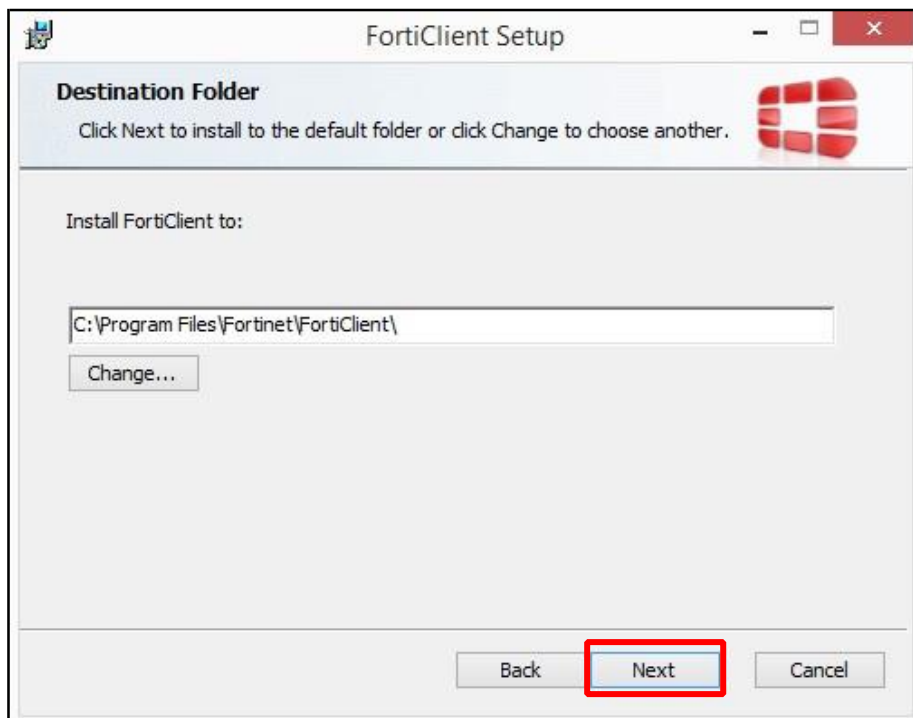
FortiClient Setup

Destination Folder

Click Next to install to the default folder or click Change to choose another.

Install FortiClient to:

C:\Program Files\Fortinet\FortiClient\

Change...

Back

Next

Cancel